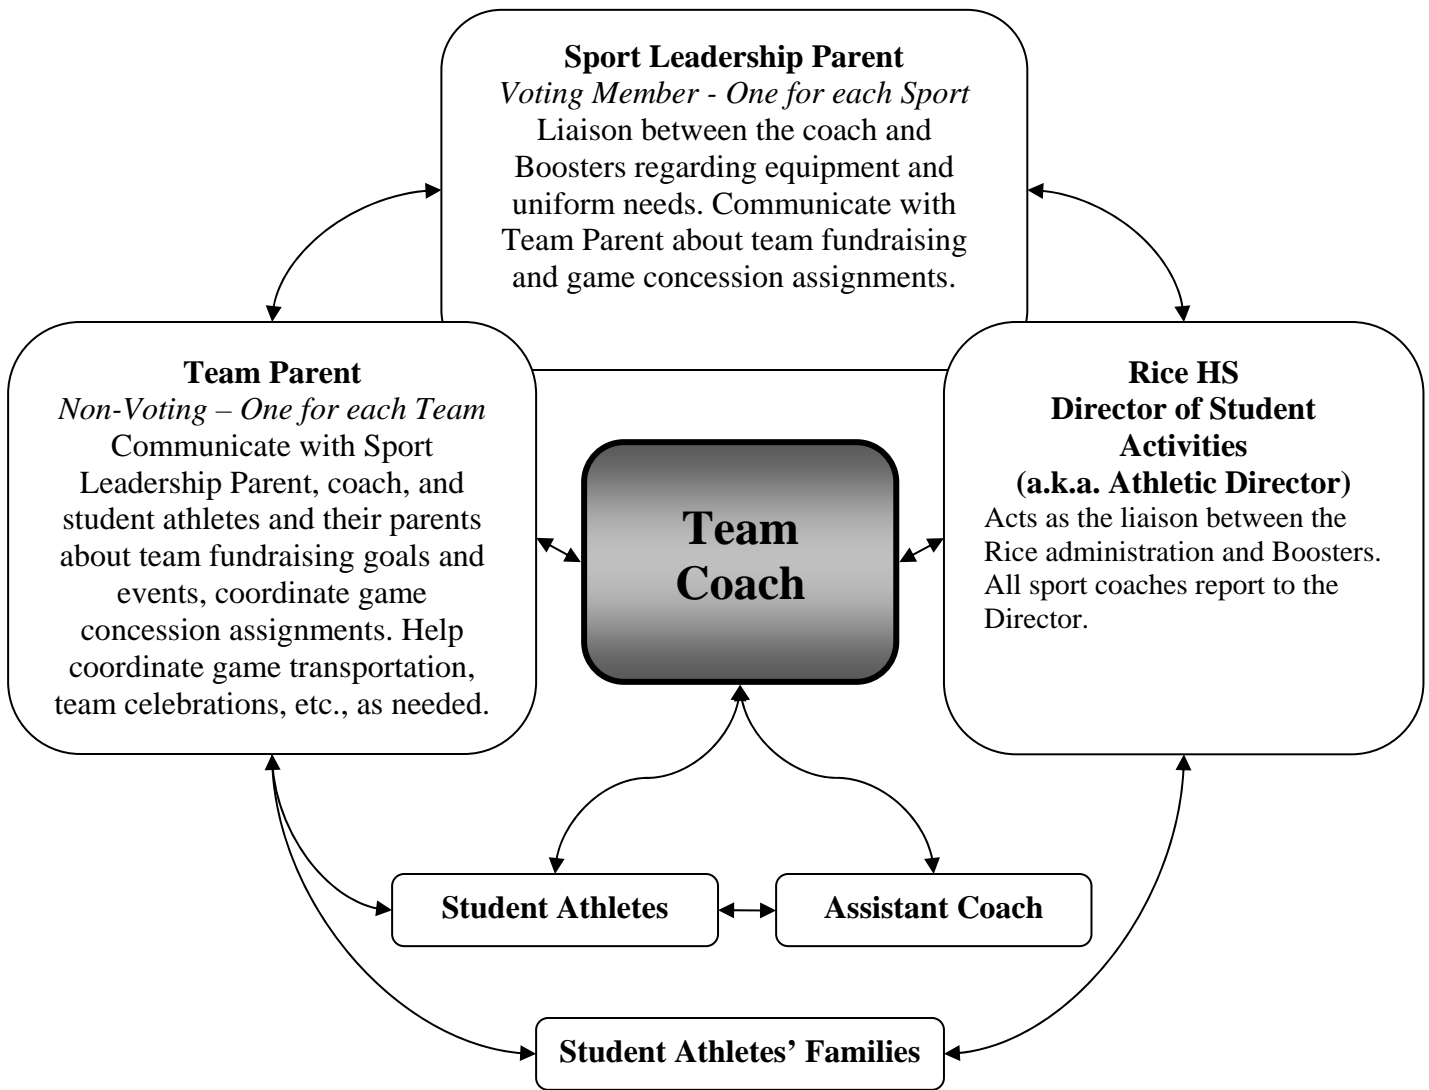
Sport Leadership Parent
Voting Member - One for each Sport
Liaison between the coach and Boosters regarding equipment and uniform needs. Communicate with Team Parent about team fundraising and game concession assignments.

Team Parent
Non-Voting – One for each Team
Communicate with Sport Leadership Parent, coach, and student athletes and their parents about team fundraising goals and events, coordinate game concession assignments. Help coordinate game transportation, team celebrations, etc., as needed.

Team Coach

Rice HS
Director of Student Activities
(a.k.a. Athletic Director)
Acts as the liaison between the Rice administration and Boosters. All sport coaches report to the Director.

Student Athletes

Assistant Coach

Student Athletes' Families